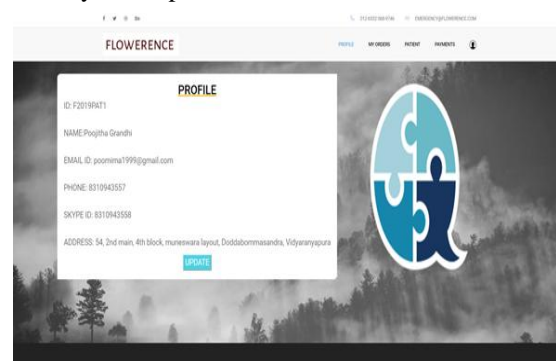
f ✓ ☺ in

212-6032-566-6746   EMERGENCY@FLOWERENCE.COM

FLOWERENCE

PROFILE   MY ORDERS   PATIENT   PAYMENTS

PROFILE

ID: F2019PAT1

NAME:Poojitha Grandhi

EMAIL ID: poornima1999@gmail.com

PHONE: 8310943557

SKYPE ID: 8310943558

ADDRESS: 54, 2nd main, 4th block, muneswara layout, Doddabommasandra, Vidyaranyapura

UPDATE